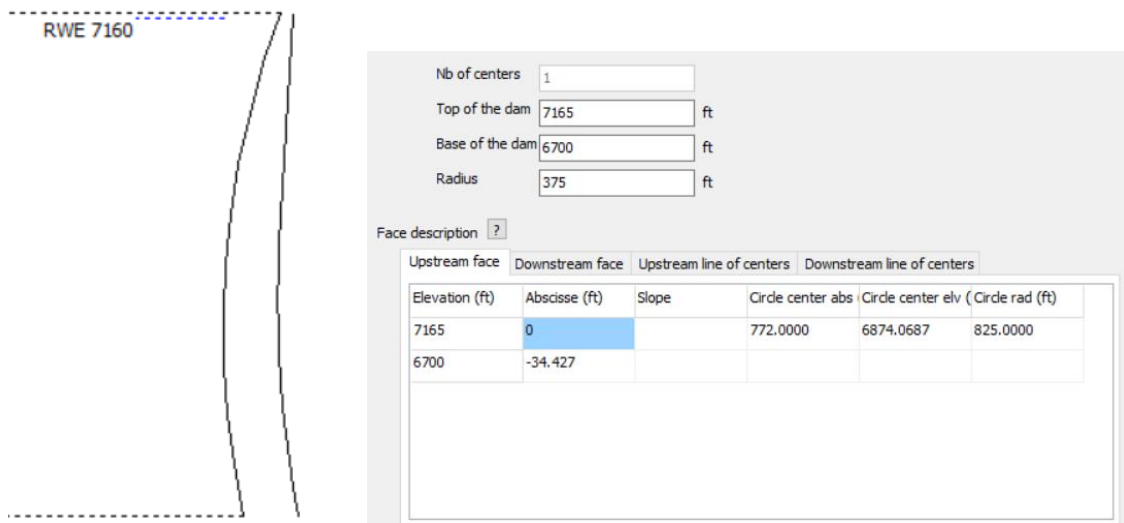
RWE 7160

Nb of centers 1
Top of the dam 7165 ft
Base of the dam 6700 ft
Radius 375 ft

Face description ?

Upstream face | Downstream face | Upstream line of centers | Downstream line of centers

| Elevation (ft) | Abscisse (ft) | Slope | Circle center abs | Circle center elv ( | Circle rad (ft) |
|---|---|---|---|---|---|
| 7165 | 0 | | 772.0000 | 6874.0687 | 825.0000 |
| 6700 | -34.427 | | | | |